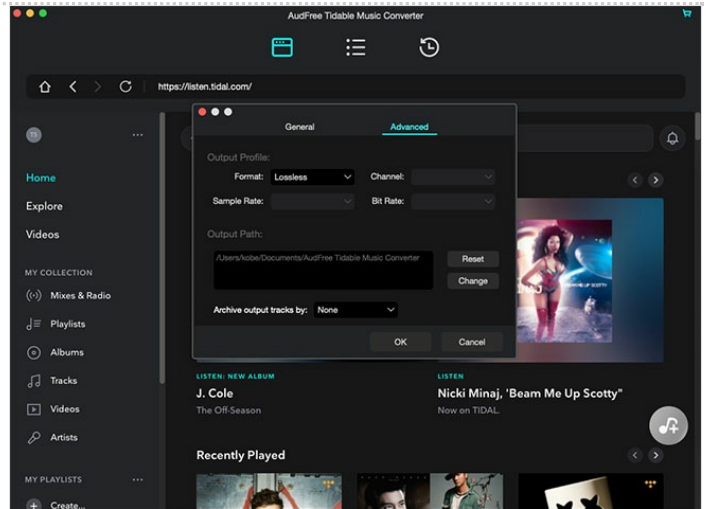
AudFree Tidable Music Converter

https://listen.tidal.com/

TS ...

Home
Explore
Videos

MY COLLECTION
Mixes & Radio
Playlists
Albums
Tracks
Videos
Artists

MY PLAYLISTS ...
Create...

General Advanced

Output Profile:
Format: Lossless
Channel:
Sample Rate:
Bit Rate:

Output Path:
/Users/kobe/Documents/AudFree Tidable Music Converter
Reset
Change

Archive output tracks by: None

OK Cancel

LISTEN: NEW ALBUM
J. Cole
The Off-Season

LISTEN
Nicki Minaj, 'Beam Me Up Scotty'
Now on TIDAL.

Recently Played